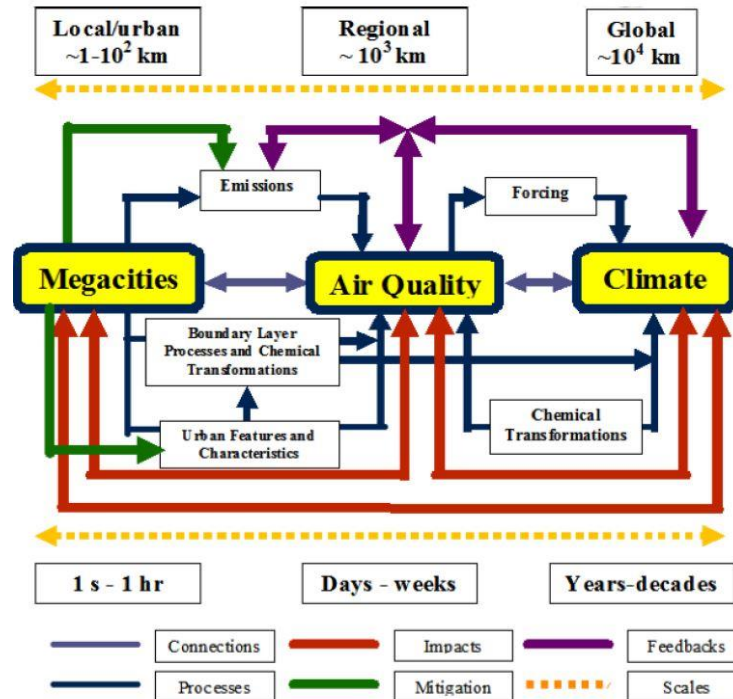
Local/urban
~1-$10^2$ km

Regional
~ $10^3$ km

Global
~$10^4$ km

Emissions

Forcing

Megacities

Air Quality

Climate

Boundary Layer Processes and Chemical Transformations

Urban Features and Characteristics

Chemical Transformations

1 s - 1 hr

Days - weeks

Years-decades

Connections

Impacts

Feedbacks

Processes

Mitigation

Scales